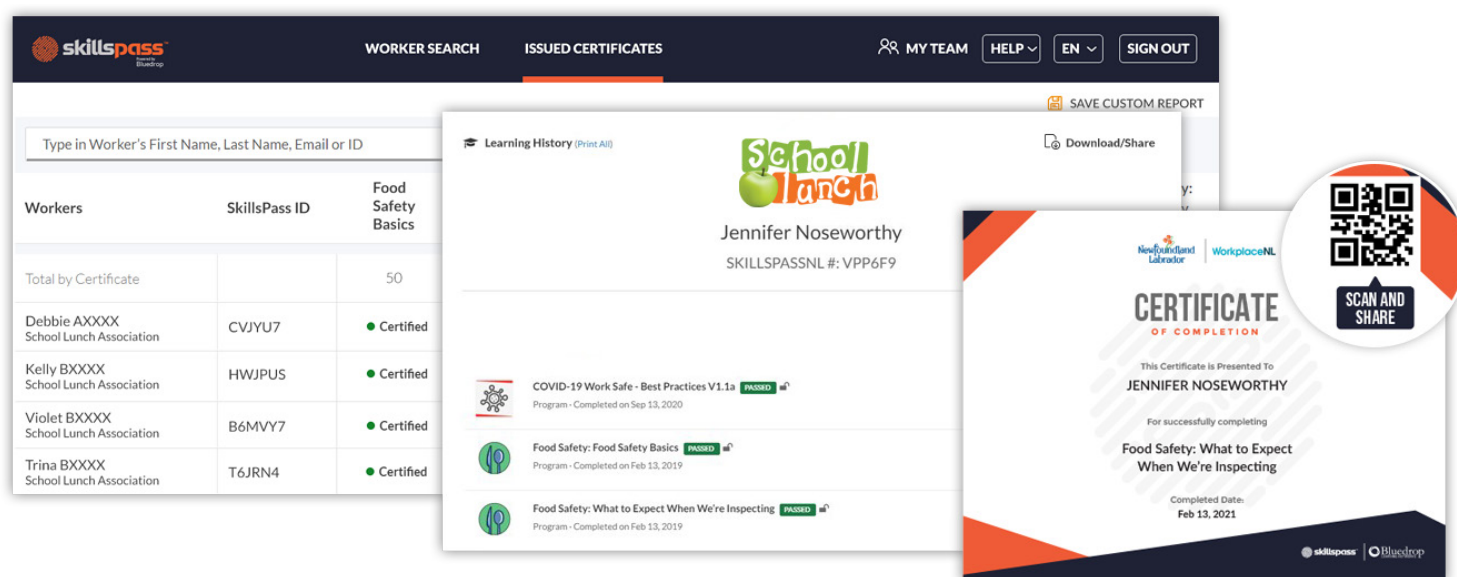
skillspass Powered by Bluedrop

WORKER SEARCH ISSUED CERTIFICATES MY TEAM HELP EN SIGN OUT

SAVE CUSTOM REPORT

Type in Worker's First Name, Last Name, Email or ID

| Workers | SkillsPass ID | Food Safety Basics |
|---|---|---|
| Total by Certificate | | 50 |
| Debbie AXXXX School Lunch Association | CVJYU7 | Certified |
| Kelly BXXXX School Lunch Association | HWJPUS | Certified |
| Violet BXXXX School Lunch Association | B6MVY7 | Certified |
| Trina BXXXX School Lunch Association | T6JRN4 | Certified |

Learning History (Print All)

School Lunch

Download/Share

Jennifer Noseworthy

SKILLSPASSNL #: VPP6F9

COVID-19 Work Safe - Best Practices V1.1a PASSED
Program - Completed on Sep 13, 2020

Food Safety: Food Safety Basics PASSED
Program - Completed on Feb 13, 2019

Food Safety: What to Expect When We're Inspecting PASSED
Program - Completed on Feb 13, 2019

Newfoundland Labrador | WorkplaceNL

CERTIFICATE
OF COMPLETION

This Certificate is Presented To
JENNIFER NOSEWORTHY

For successfully completing

Food Safety: What to Expect When We're Inspecting

Completed Date:
Feb 13, 2021

SCAN AND SHARE

skillspass | Bluedrop